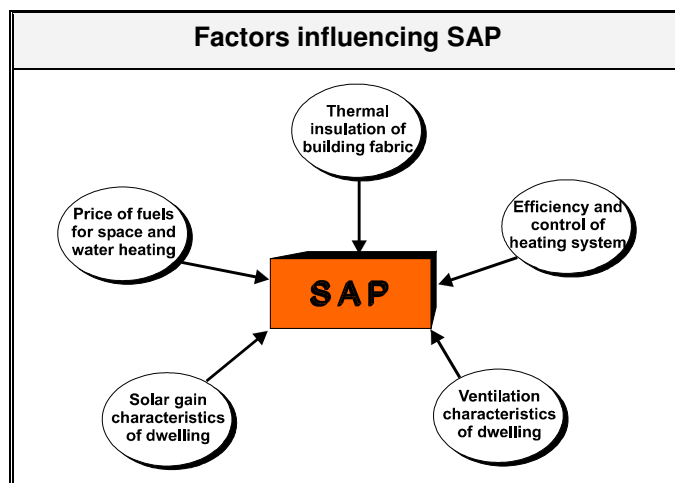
Factors influencing SAP

Thermal insulation of building fabric

Price of fuels for space and water heating

Efficiency and control of heating system

SAP

Solar gain characteristics of dwelling

Ventilation characteristics of dwelling